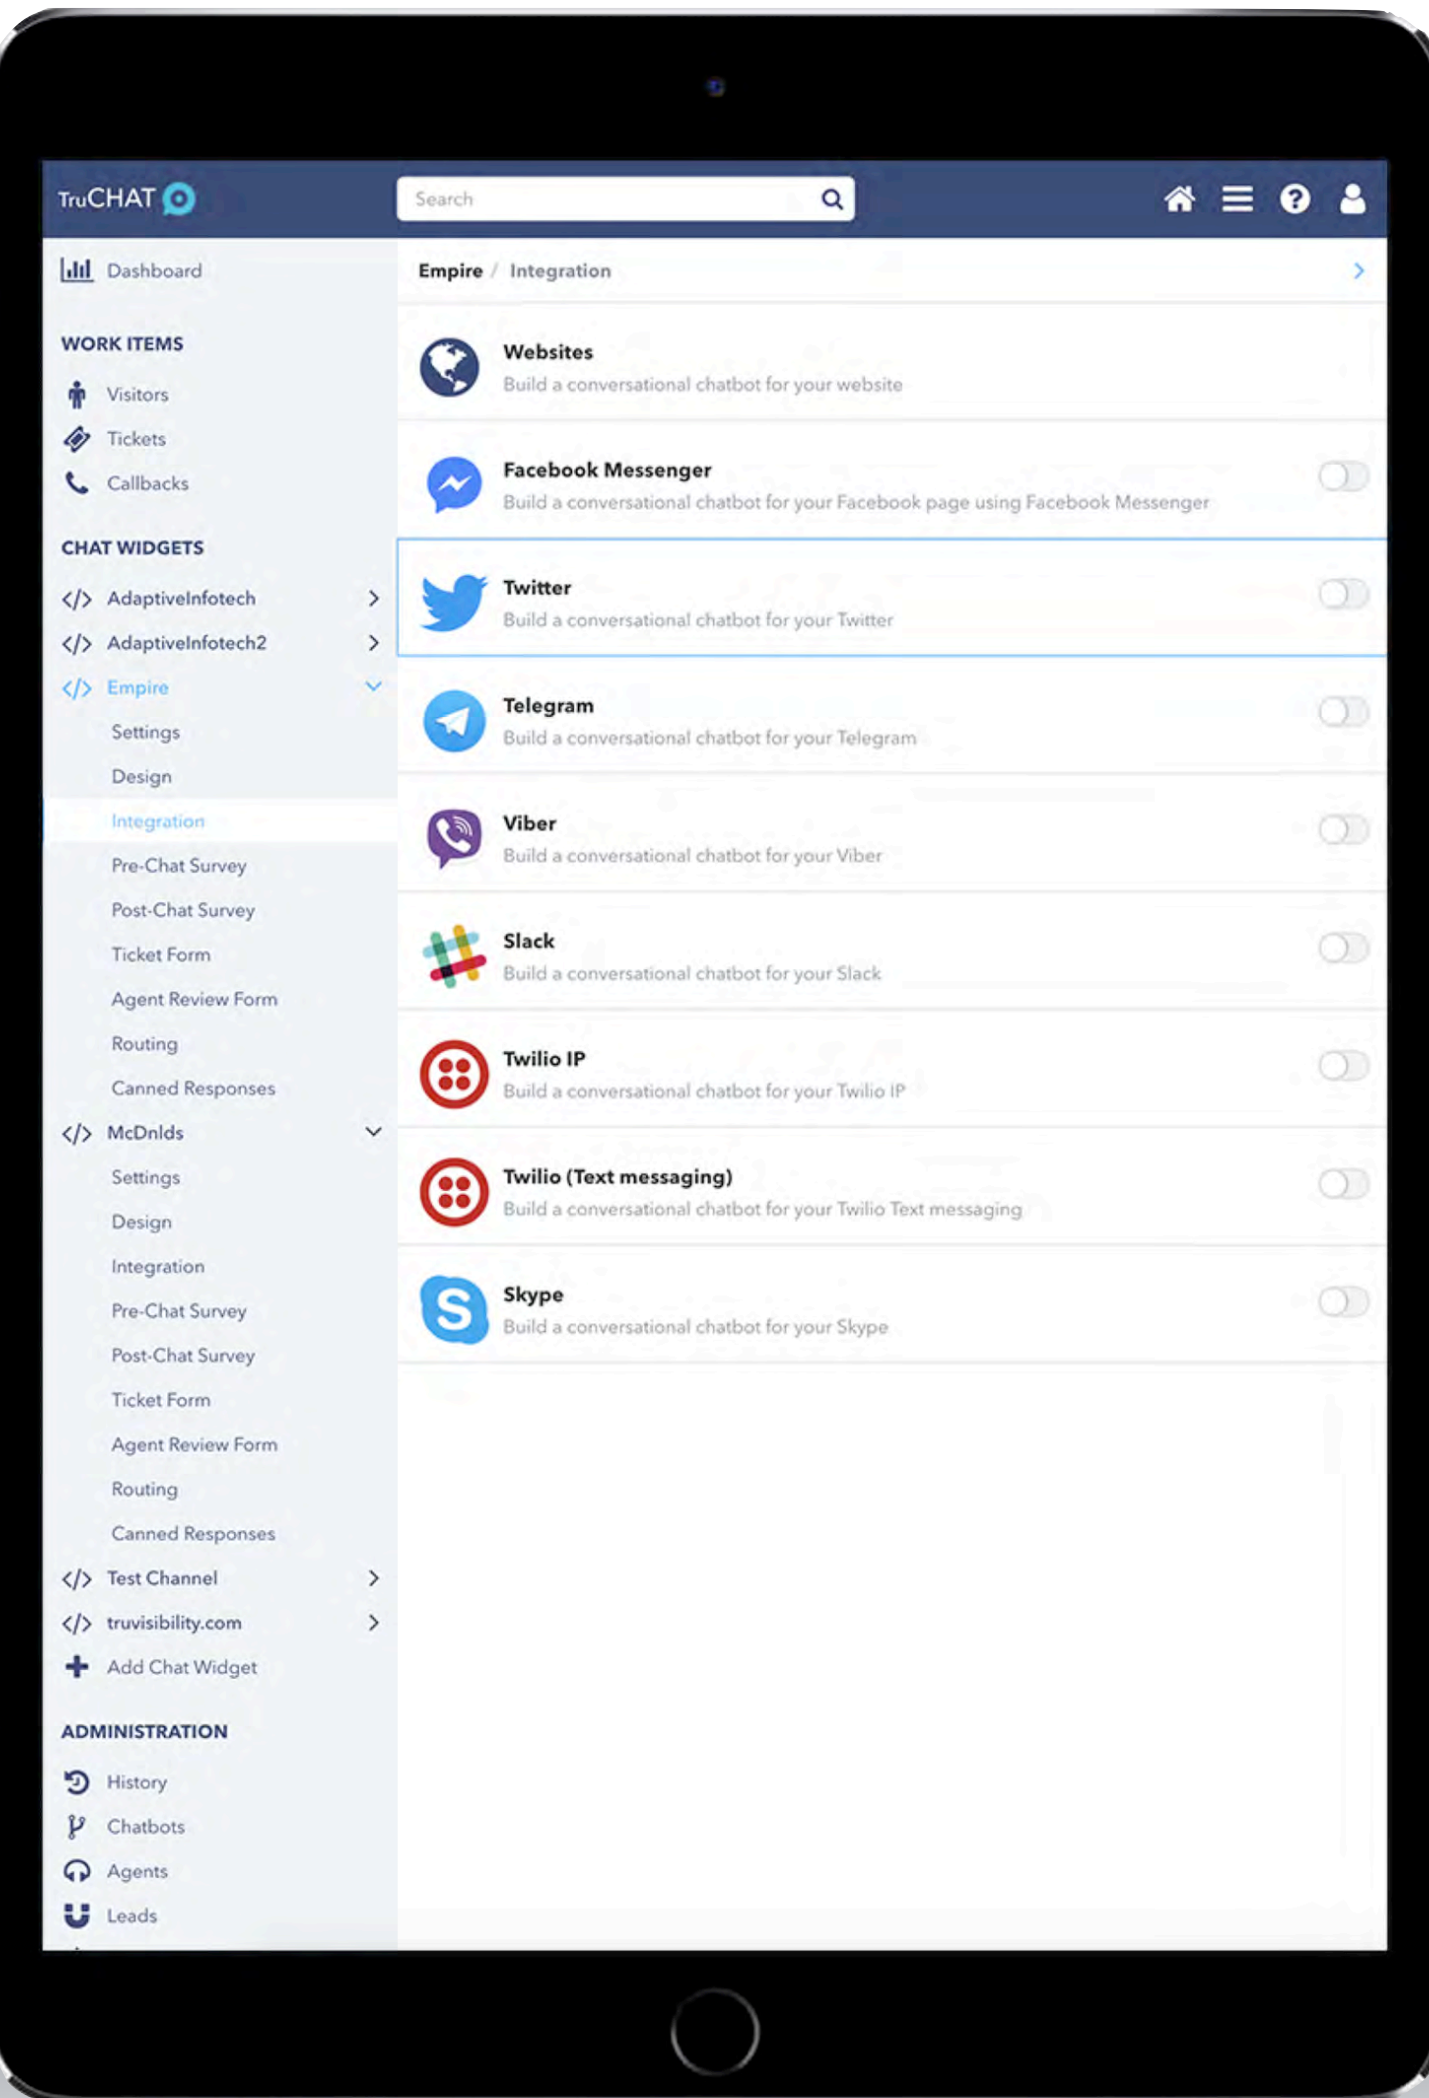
TruCHAT

Search

Dashboard

WORK ITEMS

Visitors

Tickets

Callbacks

CHAT WIDGETS

AdaptiveInfotech

AdaptiveInfotech2

Empire

Settings

Design

Integration

Pre-Chat Survey

Post-Chat Survey

Ticket Form

Agent Review Form

Routing

Canned Responses

McDnlds

Settings

Design

Integration

Pre-Chat Survey

Post-Chat Survey

Ticket Form

Agent Review Form

Routing

Canned Responses

Test Channel

truvisibility.com

Add Chat Widget

ADMINISTRATION

History

Chatbots

Agents

Leads

Empire / Integration

Websites
Build a conversational chatbot for your website

Facebook Messenger
Build a conversational chatbot for your Facebook page using Facebook Messenger

Twitter
Build a conversational chatbot for your Twitter

Telegram
Build a conversational chatbot for your Telegram

Viber
Build a conversational chatbot for your Viber

Slack
Build a conversational chatbot for your Slack

Twilio IP
Build a conversational chatbot for your Twilio IP

Twilio (Text messaging)
Build a conversational chatbot for your Twilio Text messaging

Skype
Build a conversational chatbot for your Skype